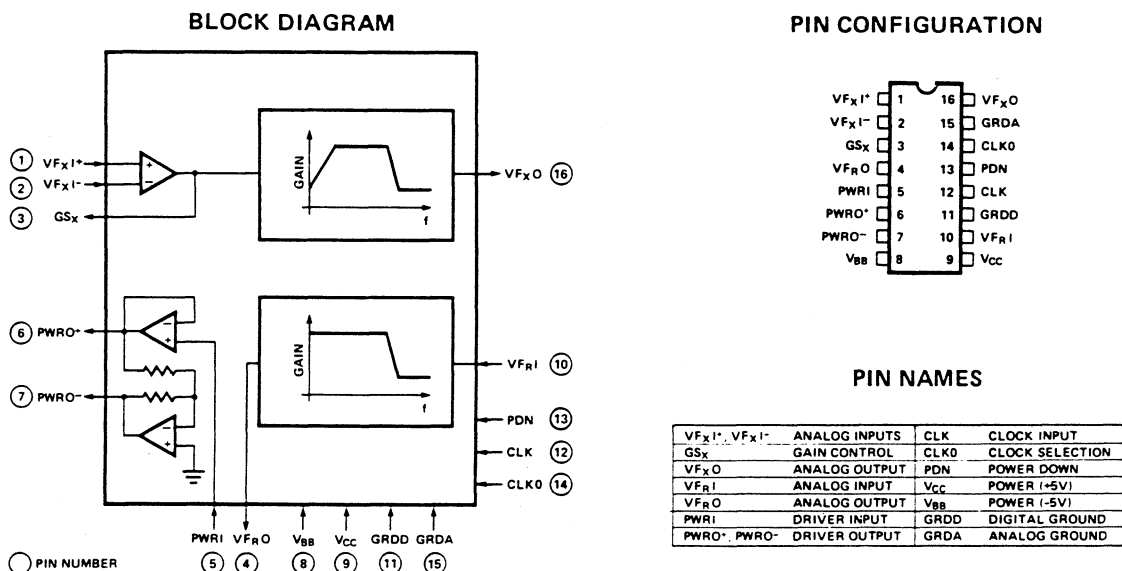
BLOCK DIAGRAM

1 $VF_XI^+$
2 $VF_XI^-$
3 $GS_X$

GAIN
f

$VF_XO$ 16

6 $PWRO^+$
7 $PWRO^-$

GAIN
f

$VF_RI$ 10
PDN 13
CLK 12
CLKO 14

PWRI 5
$VF_RO$ 4
$V_{BB}$ 8
$V_{CC}$ 9
GRDD 11
GRDA 15

PIN NUMBER

PIN CONFIGURATION

| | | | |
|---|---|---|---|
| $VF_XI^+$ | 1 | 16 | $VF_XO$ |
| $VF_XI^-$ | 2 | 15 | GRDA |
| $GS_X$ | 3 | 14 | CLKO |
| $VF_RO$ | 4 | 13 | PDN |
| PWRI | 5 | 12 | CLK |
| $PWRO^+$ | 6 | 11 | GRDD |
| $PWRO^-$ | 7 | 10 | $VF_RI$ |
| $V_{BB}$ | 8 | 9 | $V_{CC}$ |

PIN NAMES

| | | | |
|---|---|---|---|
| $VF_XI^+$, $VF_XI^-$ | ANALOG INPUTS | CLK | CLOCK INPUT |
| $GS_X$ | GAIN CONTROL | CLKO | CLOCK SELECTION |
| $VF_XO$ | ANALOG OUTPUT | PDN | POWER DOWN |
| $VF_RI$ | ANALOG INPUT | $V_{CC}$ | POWER (+5V) |
| $VF_RO$ | ANALOG OUTPUT | $V_{BB}$ | POWER (-5V) |
| PWRI | DRIVER INPUT | GRDD | DIGITAL GROUND |
| $PWRO^+$, $PWRO^-$ | DRIVER OUTPUT | GRDA | ANALOG GROUND |